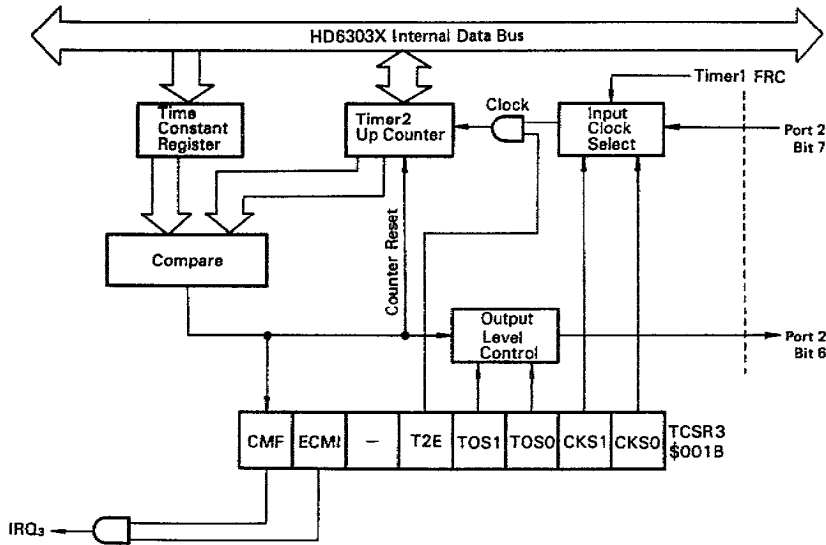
HD6303X Internal Data Bus

Time Constant Register

Timer2 Up Counter

Clock

Input Clock Select

Timer1 FRC

Port 2 Bit 7

Compare

Counter Reset

Output Level Control

Port 2 Bit 6

| CMF | ECMI | — | T2E | TOS1 | TOS0 | CKS1 | CKS0 |
|---|---|---|---|---|---|---|---|

TCSR3 $001B

$IRQ_3$